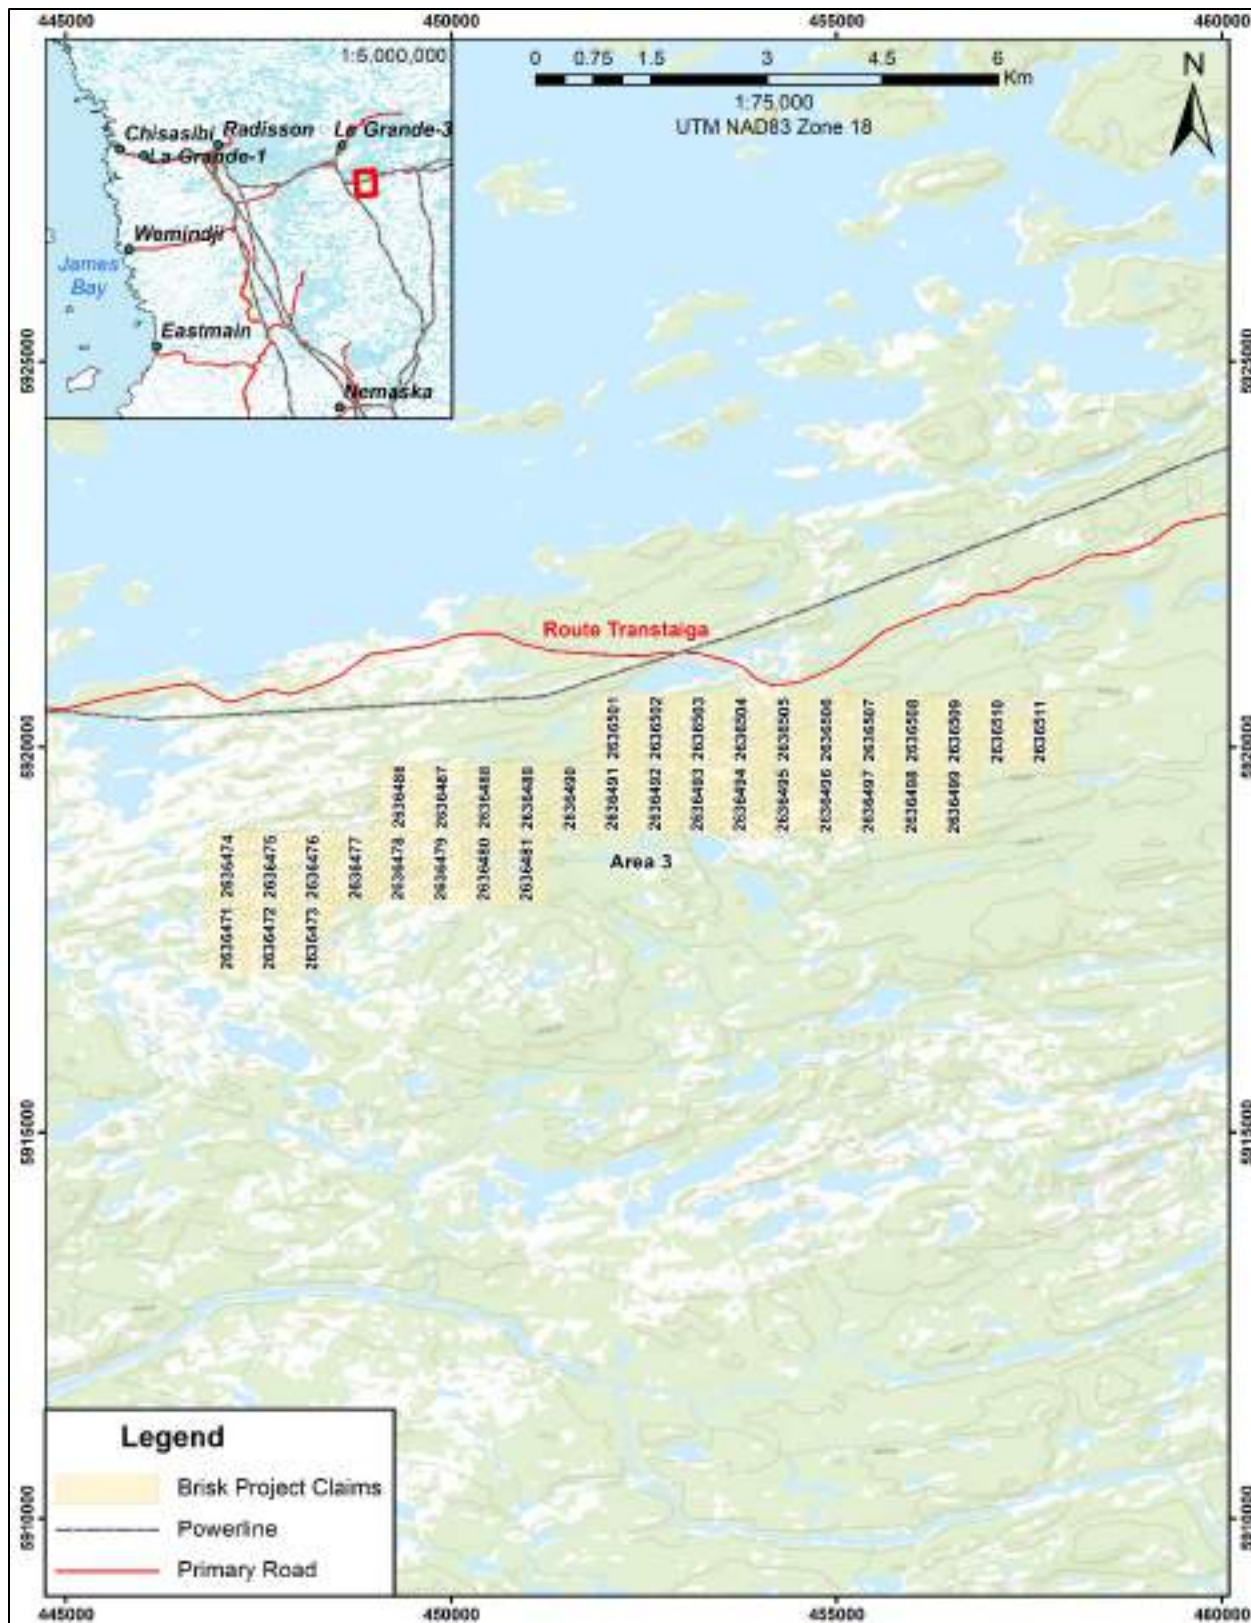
445000
450000
455000
460000

1:5,000,000
Chisasibi
Radisson
La Grande-3
La Grande-1
Wemindji
James Bay
Eastmain
Nemaska

0 0.75 1.5 3 4.5 6 Km
1:75,000
UTM NAD83 Zone 18

N

5925000
5920000
5915000
5910000

Route Transtaiga

2636501 2636502 2636503 2636504 2636505 2636506 2636507 2636508 2636509 2636510 2636511
2636486 2636487 2636488 2636489 2636490 2636491 2636492 2636493 2636494 2636495 2636496 2636497 2636498 2636499
2636474 2636475 2636476 2636477 2636478 2636479 2636480 2636481
2636471 2636472 2636473

Area 3

Legend
Brisk Project Claims
Powerline
Primary Road

445000
450000
455000
460000